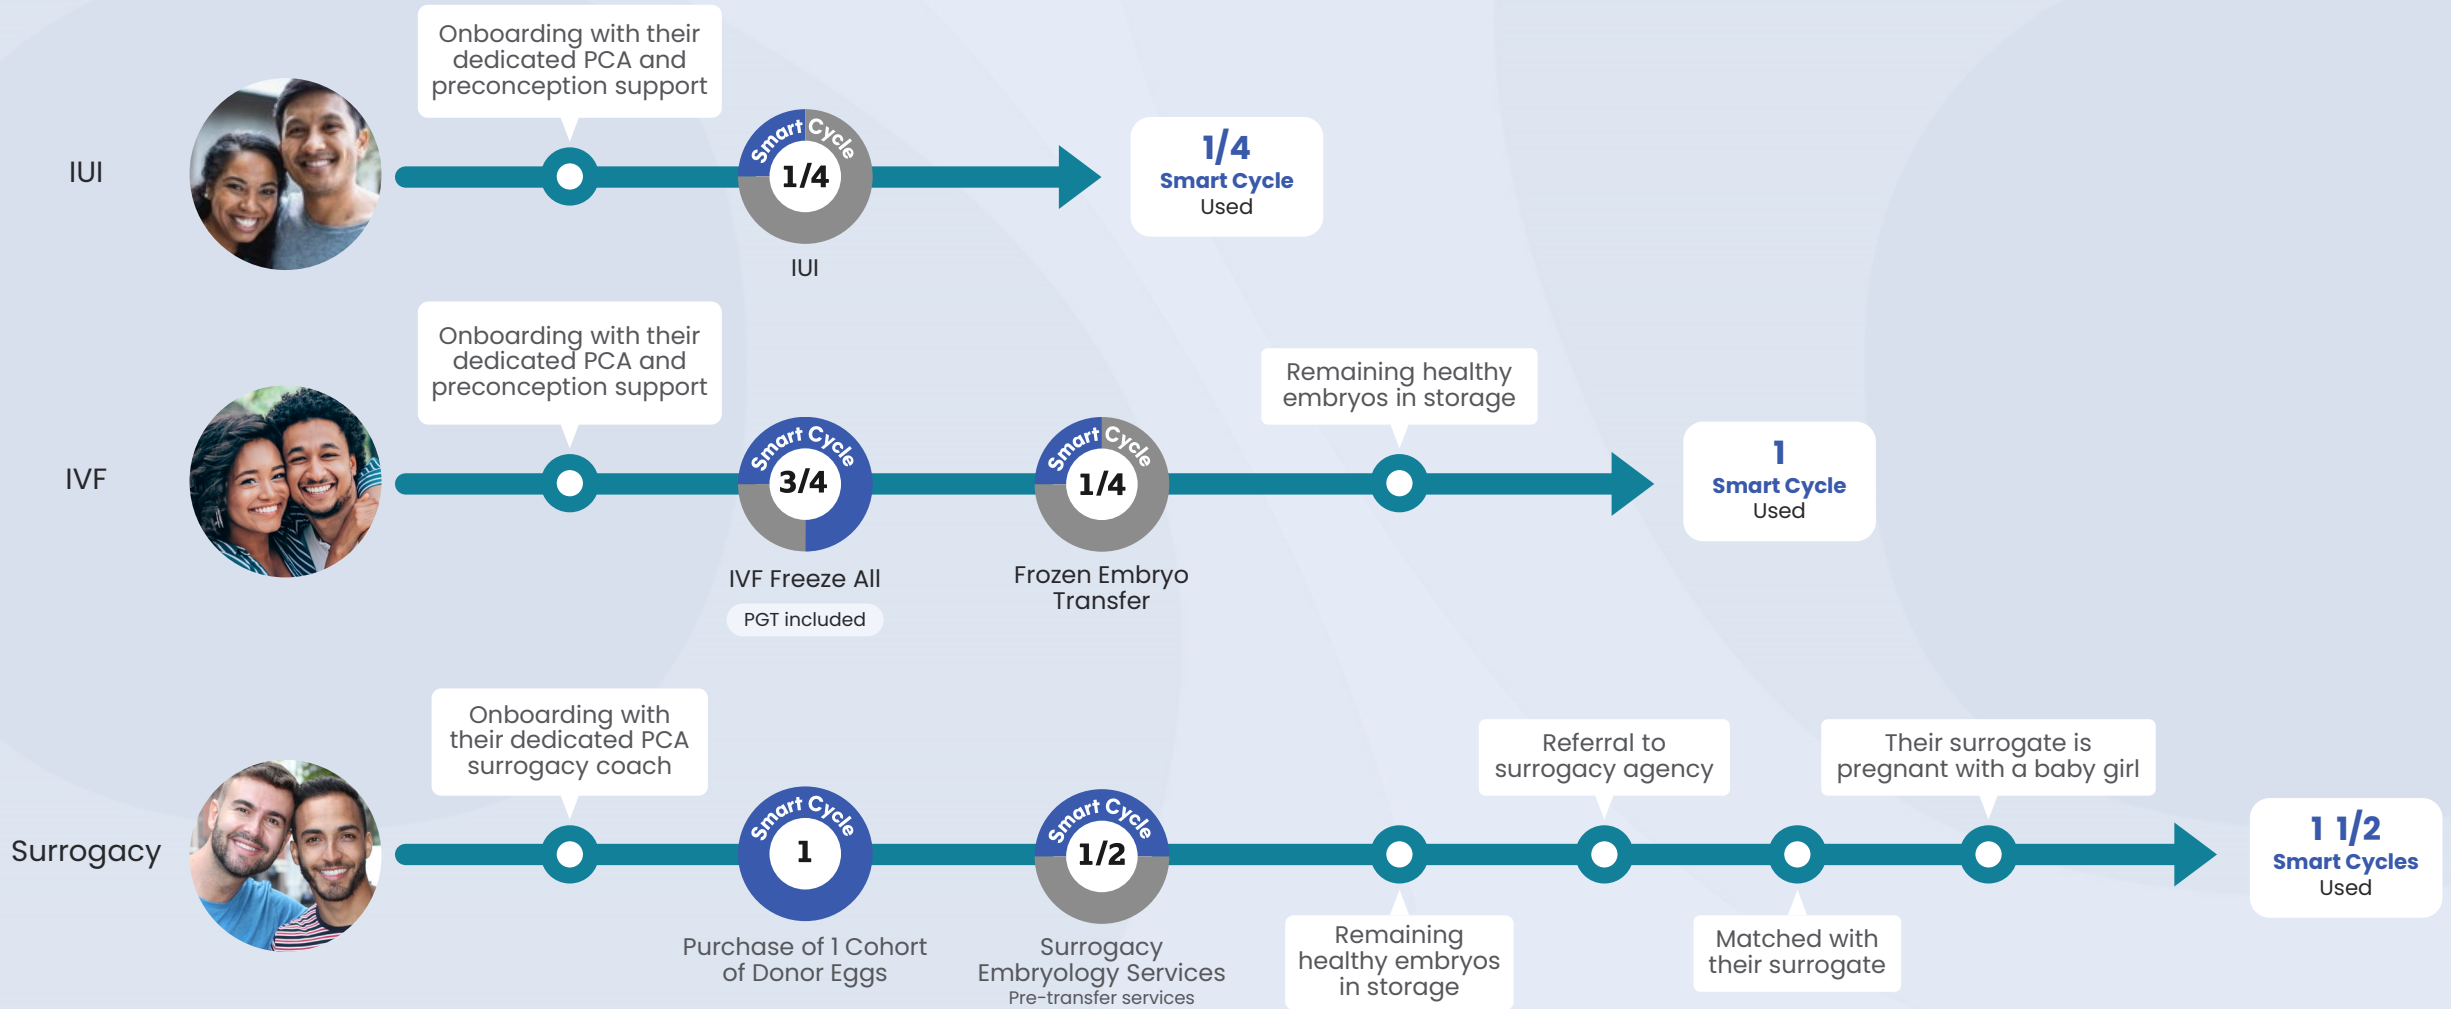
IUI

Onboarding with their dedicated PCA and preconception support

Smart Cycle
1/4
IUI

1/4
Smart Cycle
Used

IVF

Onboarding with their dedicated PCA and preconception support

Smart Cycle
3/4
IVF Freeze All
PGT included

Smart Cycle
1/4
Frozen Embryo Transfer

Remaining healthy embryos in storage

1
Smart Cycle
Used

Surrogacy

Onboarding with their dedicated PCA surrogacy coach

Smart Cycle
1
Purchase of 1 Cohort of Donor Eggs

Smart Cycle
1/2
Surrogacy Embryology Services
Pre-transfer services

Remaining healthy embryos in storage

Referral to surrogacy agency

Matched with their surrogate

Their surrogate is pregnant with a baby girl

1 1/2
Smart Cycles
Used